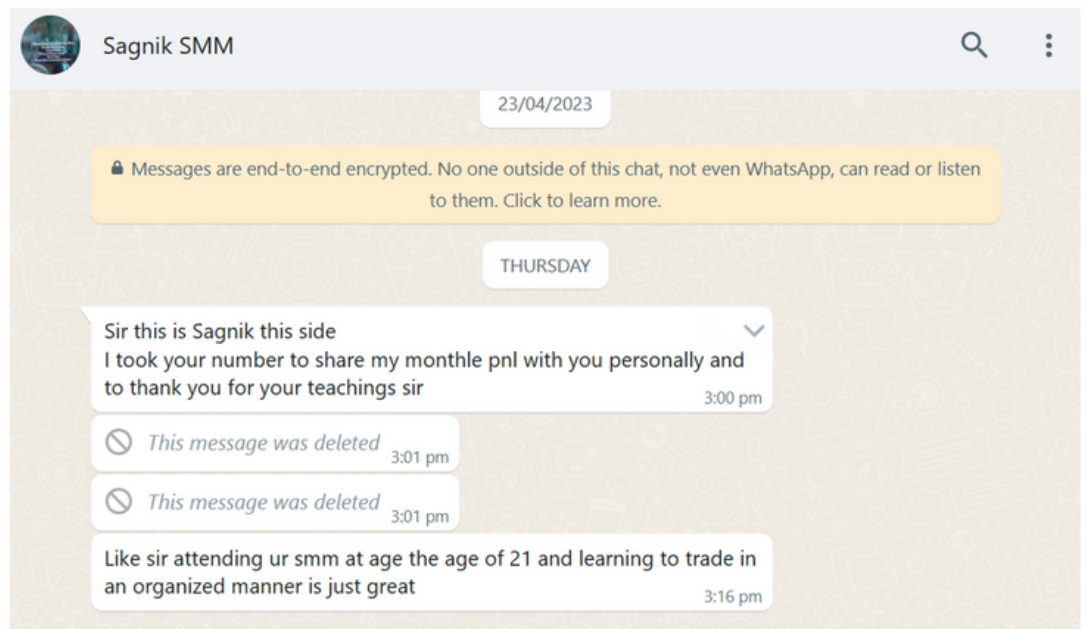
Sagnik SMM

23/04/2023

Messages are end-to-end encrypted. No one outside of this chat, not even WhatsApp, can read or listen to them. Click to learn more.

THURSDAY

Sir this is Sagnik this side
I took your number to share my monthle pnl with you personally and to thank you for your teachings sir
3:00 pm

This message was deleted 3:01 pm

This message was deleted 3:01 pm

Like sir attending ur smm at age the age of 21 and learning to trade in an organized manner is just great
3:16 pm